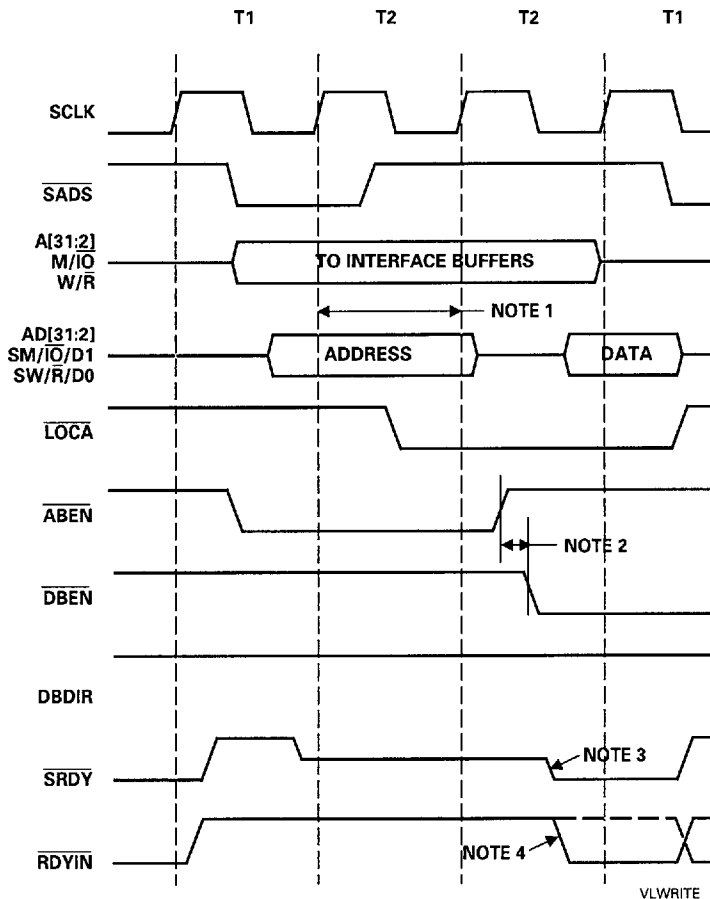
T1 T2 T2 T1

SCLK

$\overline{SADS}$

A[31:2]
M/$\overline{IO}$
W/$\overline{R}$

TO INTERFACE BUFFERS

NOTE 1

AD[31:2]
SM/$\overline{IO}$/D1
SW/$\overline{R}$/D0

ADDRESS

DATA

$\overline{LOCA}$

$\overline{ABEN}$

NOTE 2

$\overline{DBEN}$

DBDIR

$\overline{SRDY}$

NOTE 3

$\overline{RDYIN}$

NOTE 4

VLWRITE